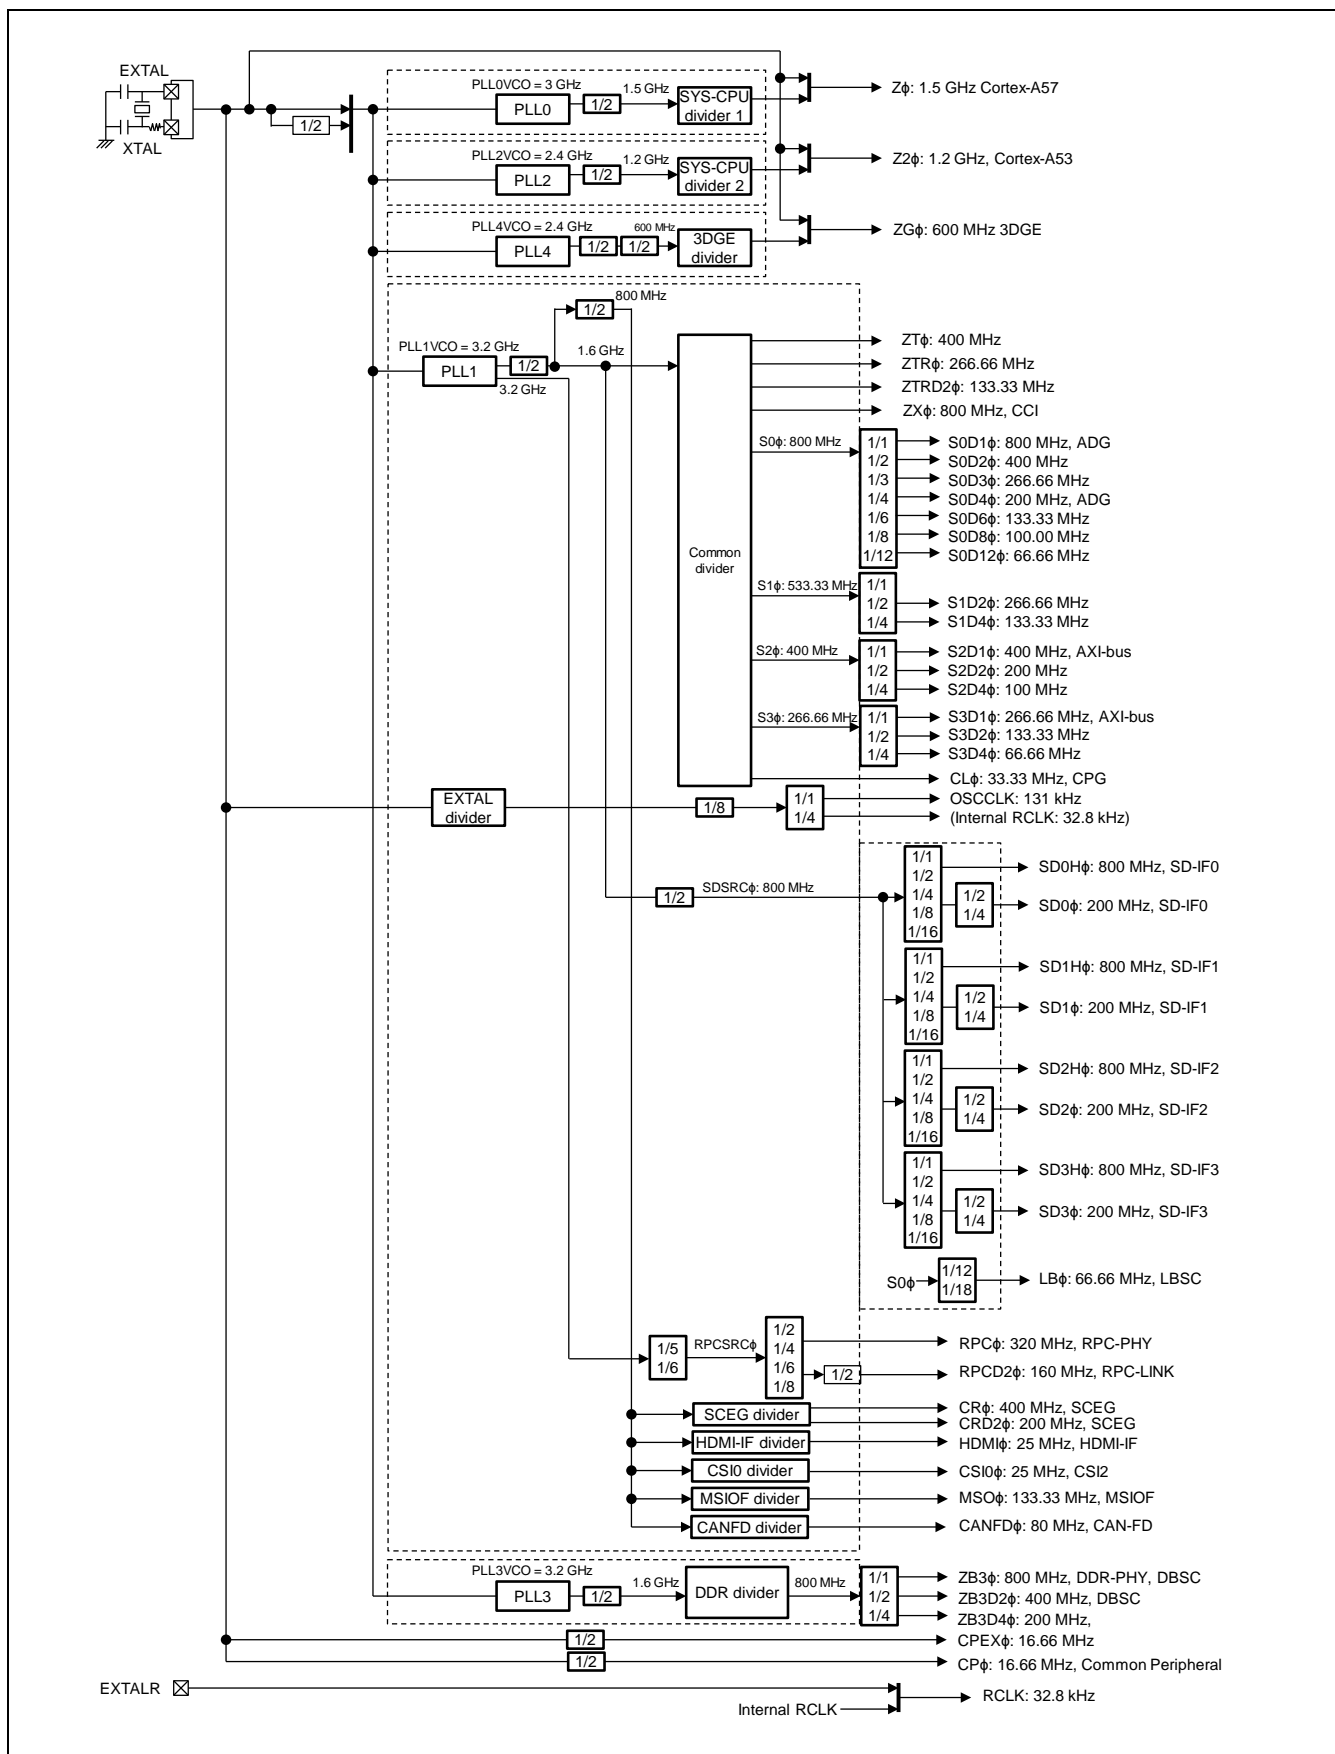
EXTAL
XTAL
1/2
PLL0VCO = 3 GHz
PLL0
1/2
1.5 GHz
SYS-CPU divider 1
Zϕ: 1.5 GHz Cortex-A57
PLL2VCO = 2.4 GHz
PLL2
1/2
1.2 GHz
SYS-CPU divider 2
Z2ϕ: 1.2 GHz, Cortex-A53
PLL4VCO = 2.4 GHz
PLL4
1/2
1/2
600 MHz
3DGE divider
ZGϕ: 600 MHz 3DGE
1/2
800 MHz
PLL1VCO = 3.2 GHz
PLL1
1/2
3.2 GHz
1.6 GHz
Common divider
ZTϕ: 400 MHz
ZTRϕ: 266.66 MHz
ZTRD2ϕ: 133.33 MHz
ZXϕ: 800 MHz, CCI
S0ϕ: 800 MHz
1/1
1/2
1/3
1/4
1/6
1/8
1/12
S0D1ϕ: 800 MHz, ADG
S0D2ϕ: 400 MHz
S0D3ϕ: 266.66 MHz
S0D4ϕ: 200 MHz, ADG
S0D6ϕ: 133.33 MHz
S0D8ϕ: 100.00 MHz
S0D12ϕ: 66.66 MHz
S1ϕ: 533.33 MHz
1/1
1/2
1/4
S1D2ϕ: 266.66 MHz
S1D4ϕ: 133.33 MHz
S2ϕ: 400 MHz
1/1
1/2
1/4
S2D1ϕ: 400 MHz, AXI-bus
S2D2ϕ: 200 MHz
S2D4ϕ: 100 MHz
S3ϕ: 266.66 MHz
1/1
1/2
1/4
S3D1ϕ: 266.66 MHz, AXI-bus
S3D2ϕ: 133.33 MHz
S3D4ϕ: 66.66 MHz
CLϕ: 33.33 MHz, CPG
EXTAL divider
1/8
1/1
1/4
OSCCLK: 131 kHz
(Internal RCLK: 32.8 kHz)
1/2
SDSRCϕ: 800 MHz
1/1
1/2
1/4
1/8
1/16
1/2
1/4
SD0Hϕ: 800 MHz, SD-IF0
SD0ϕ: 200 MHz, SD-IF0
1/1
1/2
1/4
1/8
1/16
1/2
1/4
SD1Hϕ: 800 MHz, SD-IF1
SD1ϕ: 200 MHz, SD-IF1
1/1
1/2
1/4
1/8
1/16
1/2
1/4
SD2Hϕ: 800 MHz, SD-IF2
SD2ϕ: 200 MHz, SD-IF2
1/1
1/2
1/4
1/8
1/16
1/2
1/4
SD3Hϕ: 800 MHz, SD-IF3
SD3ϕ: 200 MHz, SD-IF3
S0ϕ
1/12
1/18
LBϕ: 66.66 MHz, LBSC
1/5
1/6
RPCSRCϕ
1/2
1/4
1/6
1/8
1/2
RPCϕ: 320 MHz, RPC-PHY
RPCD2ϕ: 160 MHz, RPC-LINK
SCEG divider
CRϕ: 400 MHz, SCEG
CRD2ϕ: 200 MHz, SCEG
HDMI-IF divider
HDMIϕ: 25 MHz, HDMI-IF
CSI0 divider
CSI0ϕ: 25 MHz, CSI2
MSIOF divider
MSOϕ: 133.33 MHz, MSIOF
CANFD divider
CANFDϕ: 80 MHz, CAN-FD
PLL3VCO = 3.2 GHz
PLL3
1/2
1.6 GHz
DDR divider
800 MHz
1/1
1/2
1/4
ZB3ϕ: 800 MHz, DDR-PHY, DBSC
ZB3D2ϕ: 400 MHz, DBSC
ZB3D4ϕ: 200 MHz,
1/2
CPEXϕ: 16.66 MHz
1/2
CPϕ: 16.66 MHz, Common Peripheral
EXTALR
Internal RCLK
RCLK: 32.8 kHz